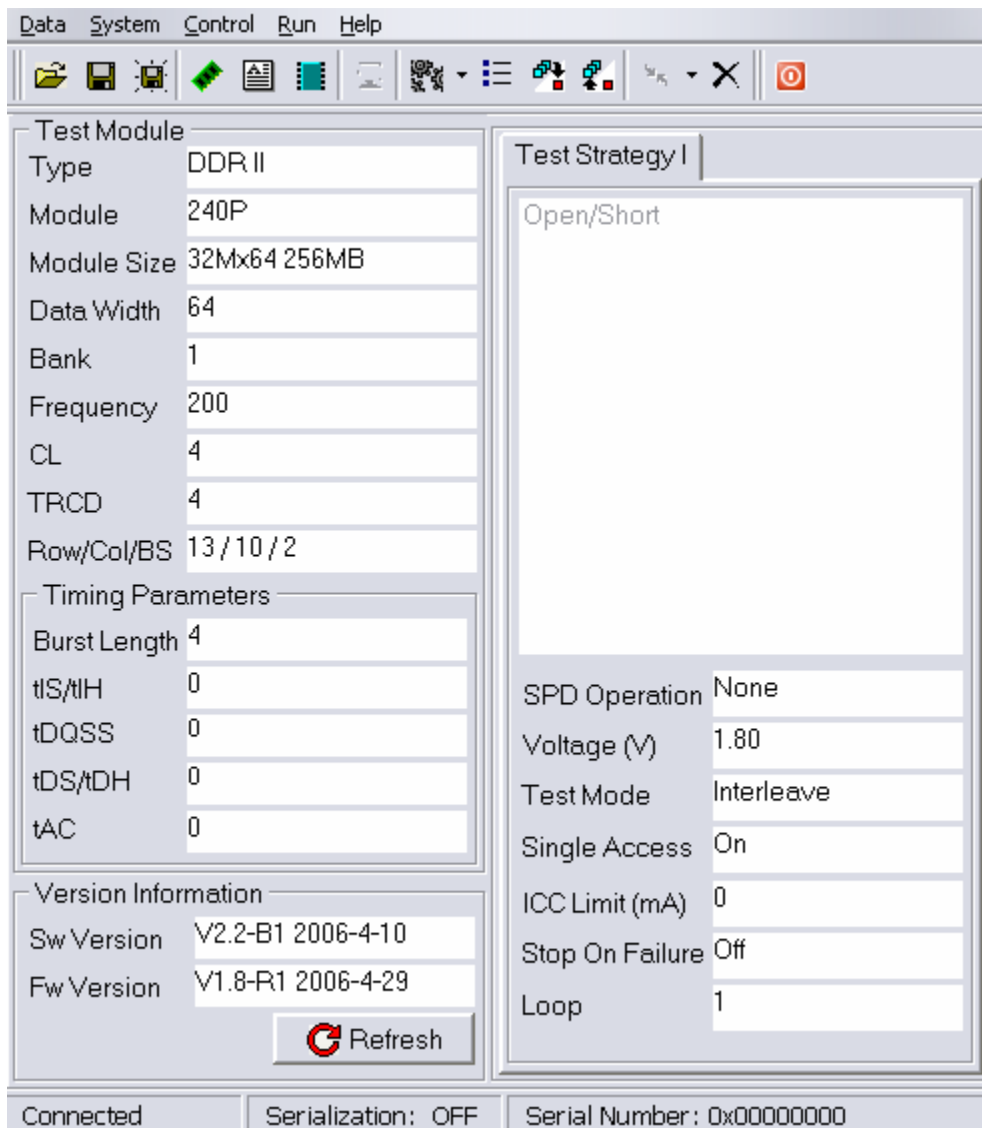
Data System Control Run Help

Test Module

Type DDR II

Module 240P

Module Size 32Mx64 256MB

Data Width 64

Bank 1

Frequency 200

CL 4

TRCD 4

Row/Col/BS 13 / 10 / 2

Timing Parameters

Burst Length 4

tIS/tIH 0

tDQSS 0

tDS/tDH 0

tAC 0

Version Information

Sw Version V2.2-B1 2006-4-10

Fw Version V1.8-R1 2006-4-29

Refresh

Test Strategy I

Open/Short

SPD Operation None

Voltage (V) 1.80

Test Mode Interleave

Single Access On

ICC Limit (mA) 0

Stop On Failure Off

Loop 1

Connected | Serialization: OFF | Serial Number: 0x00000000